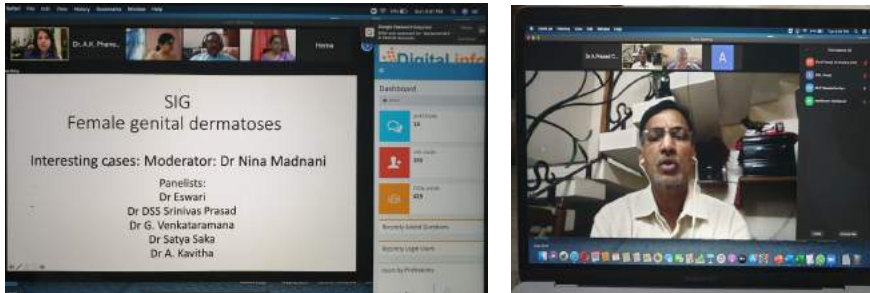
SIG
Female genital dermatoses

Interesting cases: Moderator: Dr Nina Madnani

Panelists:
Dr Eswari
Dr DSS Srinivas Prasad
Dr G. Venkataramana
Dr Satya Saka
Dr A. Kavitha

Dr. A.K. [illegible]

Digital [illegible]

Dashboard

A